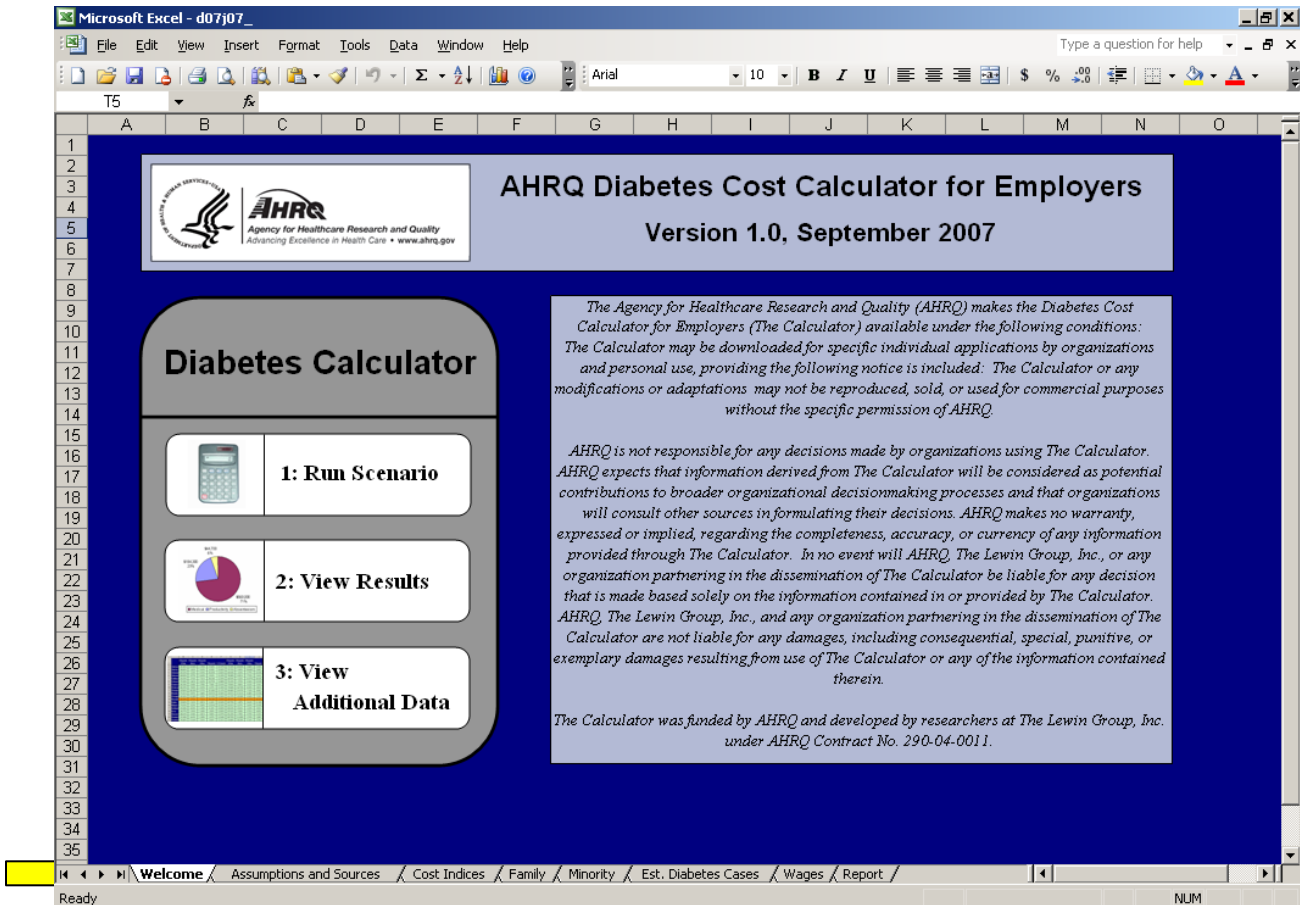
Microsoft Excel - d07j07_

File Edit View Insert Format Tools Data Window Help

Type a question for help

Arial 10 B I U $ %

T5 fx

A B C D E F G H I J K L M N O

1 2 3 4 5 6 7 8 9 10 11 12 13 14 15 16 17 18 19 20 21 22 23 24 25 26 27 28 29 30 31 32 33 34 35

AHRQ
Agency for Healthcare Research and Quality
Advancing Excellence in Health Care • www.ahrq.gov

AHRQ Diabetes Cost Calculator for Employers

Version 1.0, September 2007

Diabetes Calculator

1: Run Scenario

2: View Results

3: View Additional Data

The Agency for Healthcare Research and Quality (AHRQ) makes the Diabetes Cost Calculator for Employers (The Calculator) available under the following conditions: The Calculator may be downloaded for specific individual applications by organizations and personal use, providing the following notice is included: The Calculator or any modifications or adaptations may not be reproduced, sold, or used for commercial purposes without the specific permission of AHRQ.

AHRQ is not responsible for any decisions made by organizations using The Calculator. AHRQ expects that information derived from The Calculator will be considered as potential contributions to broader organizational decisionmaking processes and that organizations will consult other sources in formulating their decisions. AHRQ makes no warranty, expressed or implied, regarding the completeness, accuracy, or currency of any information provided through The Calculator. In no event will AHRQ, The Lewin Group, Inc., or any organization partnering in the dissemination of The Calculator be liable for any decision that is made based solely on the information contained in or provided by The Calculator. AHRQ, The Lewin Group, Inc., and any organization partnering in the dissemination of The Calculator are not liable for any damages, including consequential, special, punitive, or exemplary damages resulting from use of The Calculator or any of the information contained therein.

The Calculator was funded by AHRQ and developed by researchers at The Lewin Group, Inc. under AHRQ Contract No. 290-04-0011.

Welcome Assumptions and Sources Cost Indices Family Minority Est. Diabetes Cases Wages Report

Ready NUM